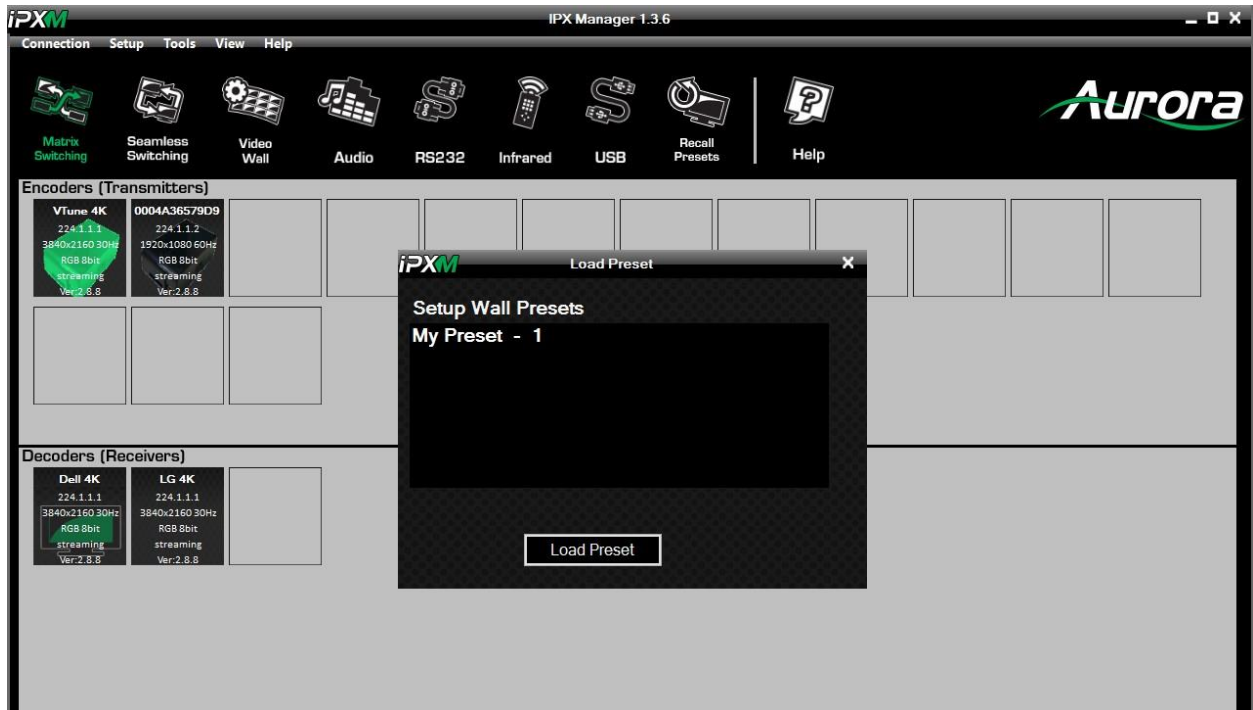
iPXM

IPX Manager 1.3.6

Connection Setup Tools View Help

Matrix Switching

Seamless Switching

Video Wall

Audio

RS232

Infrared

USB

Recall Presets

Help

Aurora

Encoders (Transmitters)

VTune 4K
224.1.1.1
3840x2160 30Hz
RGB 8bit
streaming
Ver:2.8.8

0004A36579D9
224.1.1.2
1920x1080 60Hz
RGB 8bit
streaming
Ver:2.8.8

Decoders (Receivers)

Dell 4K
224.1.1.1
3840x2160 30Hz
RGB 8bit
streaming
Ver:2.8.8

LG 4K
224.1.1.1
3840x2160 30Hz
RGB 8bit
streaming
Ver:2.8.8

iPXM

Load Preset

Setup Wall Presets

My Preset - 1

Load Preset